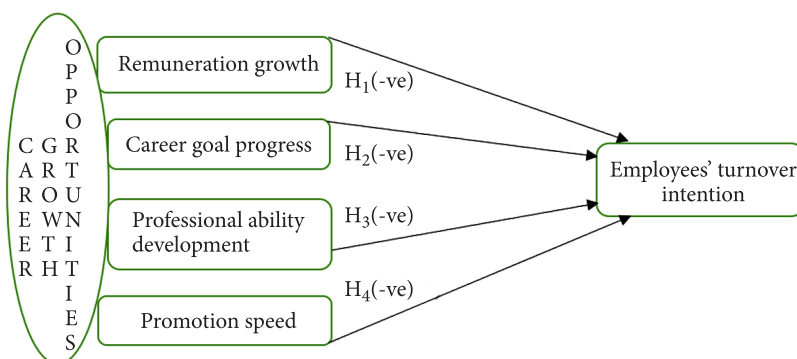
CAREER GROWTH OPPORTUNITIES

Remuneration growth

Career goal progress

Professional ability development

Promotion speed

$H_1$(-ve)

$H_2$(-ve)

$H_3$(-ve)

$H_4$(-ve)

Employees' turnover intention